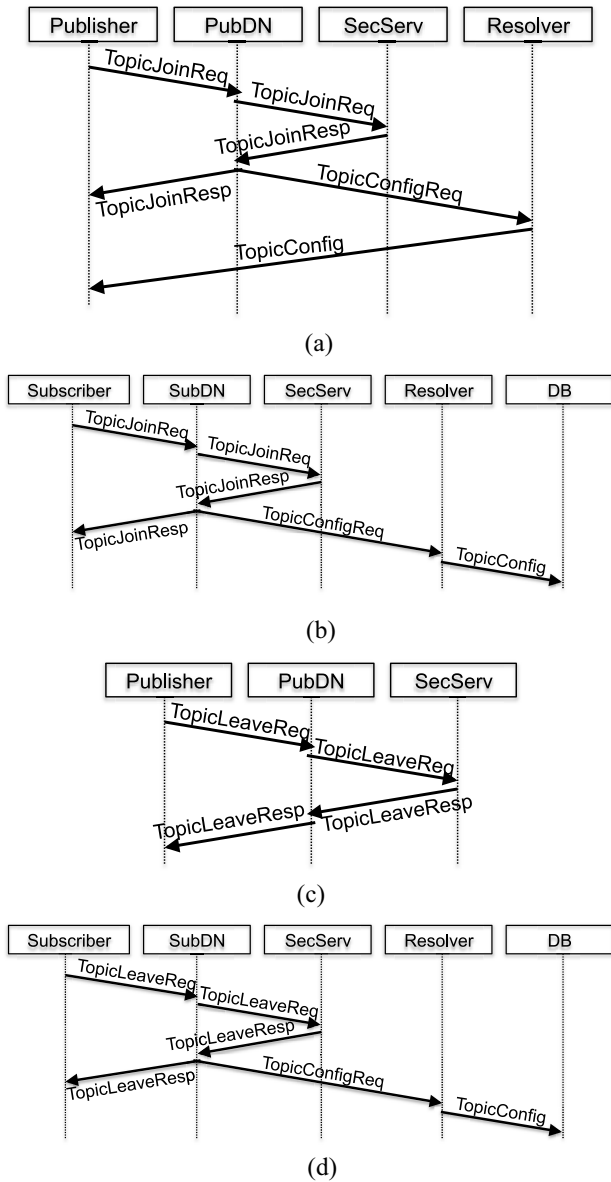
Publisher
PubDN
SecServ
Resolver
TopicJoinReq
TopicJoinReq
TopicJoinResp
TopicConfigReq
TopicJoinResp
TopicConfig

(a)

Subscriber
SubDN
SecServ
Resolver
DB
TopicJoinReq
TopicJoinReq
TopicJoinResp
TopicConfigReq
TopicJoinResp
TopicConfig

(b)

Publisher
PubDN
SecServ
TopicLeaveReq
TopicLeaveReq
TopicLeaveResp
TopicLeaveResp

(c)

Subscriber
SubDN
SecServ
Resolver
DB
TopicLeaveReq
TopicLeaveReq
TopicLeaveResp
TopicConfigReq
TopicLeaveResp
TopicConfig

(d)